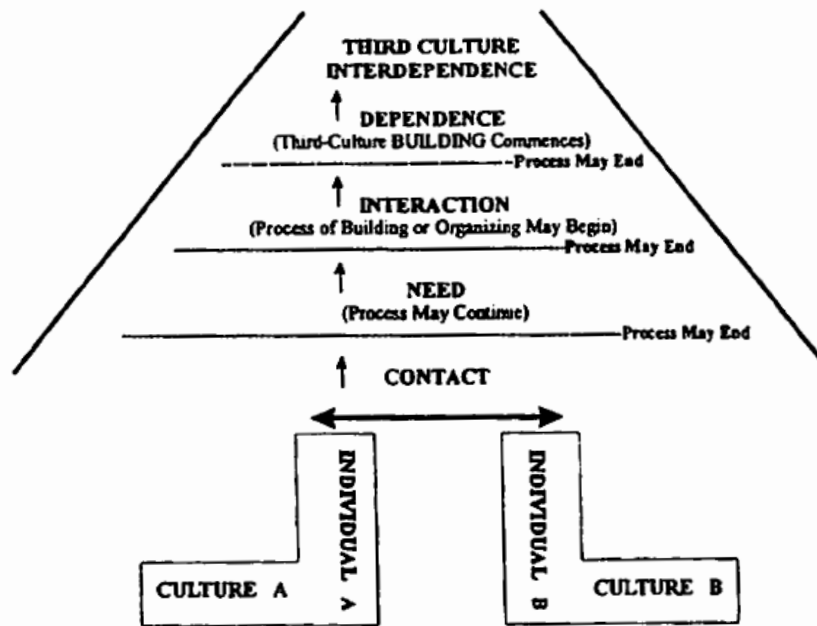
THIRD CULTURE
INTERDEPENDENCE

DEPENDENCE
(Third-Culture BUILDING Commences)
Process May End

INTERACTION
(Process of Building or Organizing May Begin)
Process May End

NEED
(Process May Continue)
Process May End

CONTACT

INDIVIDUAL A

INDIVIDUAL B

CULTURE A

CULTURE B